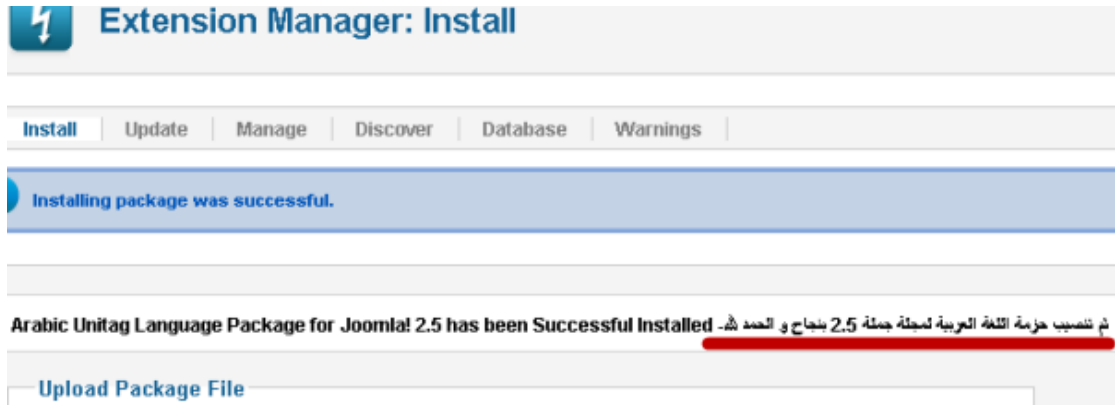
Extension Manager: Install

Install | Update | Manage | Discover | Database | Warnings

Installing package was successful.

Arabic Unitag Language Package for Joomla! 2.5 has been Successful Installed -تم تنصيب حزمة اللغة العربية لمجلة جملة 2.5 بنجاح و الحمد لله

Upload Package File